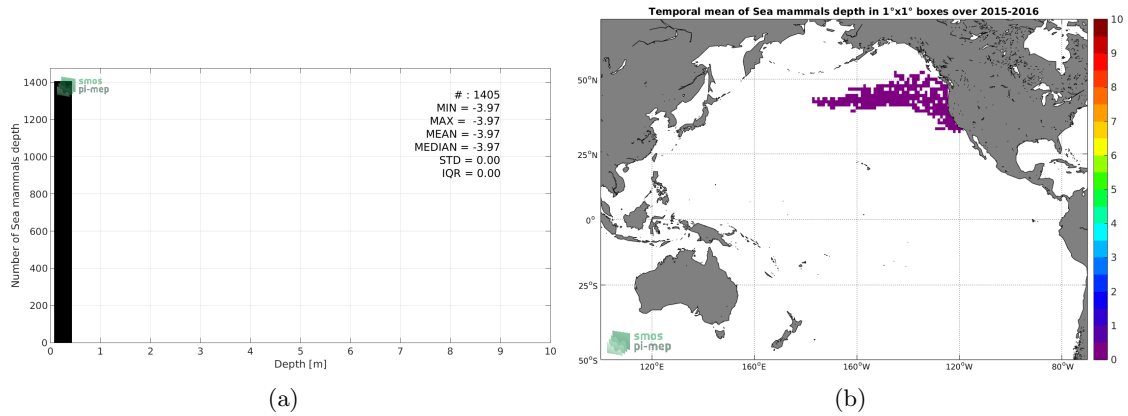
smos
pi-mep

# : 1405
MIN = -3.97
MAX = -3.97
MEAN = -3.97
MEDIAN = -3.97
STD = 0.00
IQR = 0.00

Number of Sea mammals depth
1400
1200
1000
800
600
400
200
0
0 1 2 3 4 5 6 7 8 9 10
Depth [m]

(a)

Temporal mean of Sea mammals depth in 1°x1° boxes over 2015-2016

50°N
25°N
0°
25°S
50°S
120°E 160°E 160°W 120°W 80°W

smos
pi-mep

10
9
8
7
6
5
4
3
2
1
0

(b)